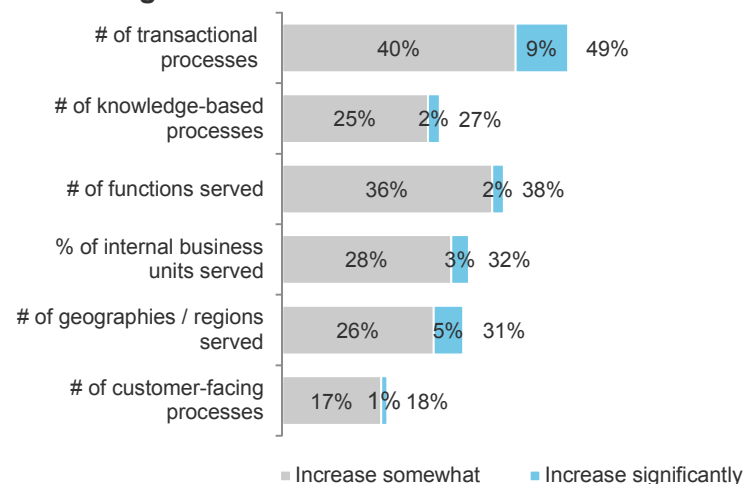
| | Increase somewhat | Increase significantly | Total |
|---|---|---|---|
| # of transactional processes | 40% | 9% | 49% |
| # of knowledge-based processes | 25% | 2% | 27% |
| # of functions served | 36% | 2% | 38% |
| % of internal business units served | 28% | 3% | 32% |
| # of geographies / regions served | 26% | 5% | 31% |
| # of customer-facing processes | 17% | 1% | 18% |

Increase somewhat Increase significantly